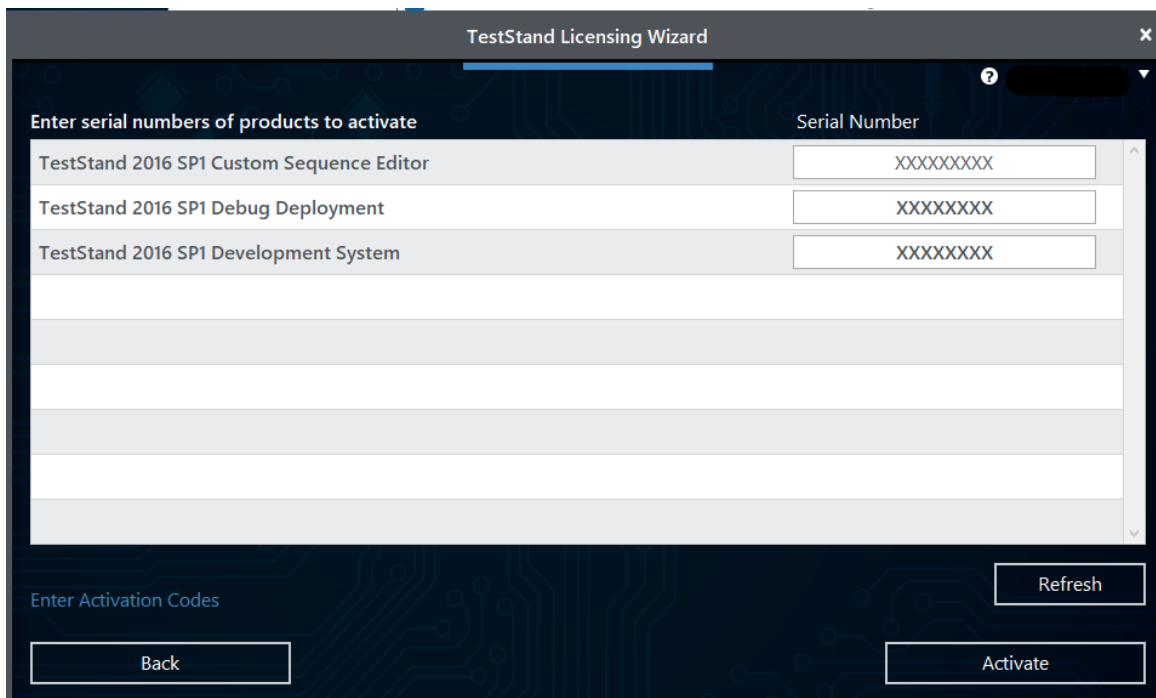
TestStand Licensing Wizard

Enter serial numbers of products to activate

| Enter serial numbers of products to activate | Serial Number |
|---|---|
| TestStand 2016 SP1 Custom Sequence Editor | XXXXXXXXX |
| TestStand 2016 SP1 Debug Deployment | XXXXXXXX |
| TestStand 2016 SP1 Development System | XXXXXXXX |

Refresh

Enter Activation Codes

Back

Activate